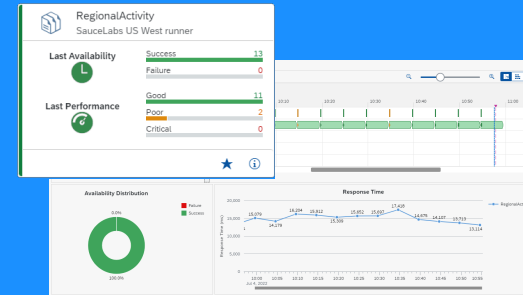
RegionalActivity
SauceLabs US West runner

Last Availability

Success 13
Failure 0

Last Performance

Good 11
Poor 2
Critical 0

10:20 10:30 10:40 10:50 11:00

Availability Distribution

Failure
Success

0.0%

100.0%

Response Time

RegionalActivity

20,000
15,000
10,000
5,000
0

Response Time (ms)

15,079
14,179
16,294
15,812
15,309
15,852
15,897
17,428
14,675
14,137
13,715
13,114

10:00 10:10 10:20 10:30 10:40 10:50
Jul 4, 2022